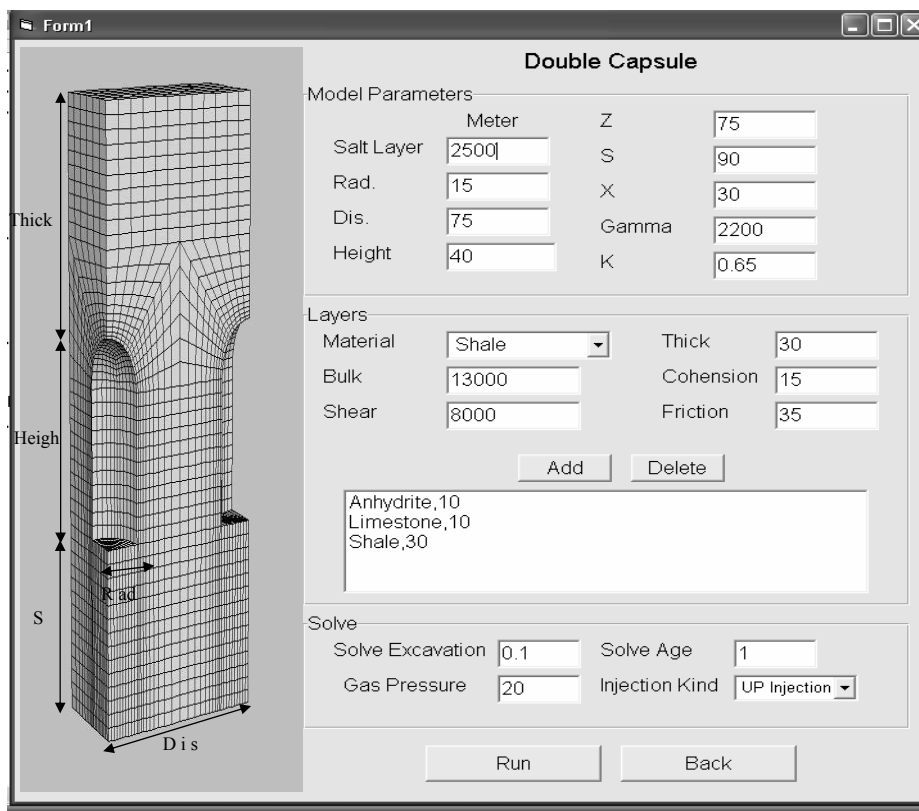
Form1

Double Capsule

Model Parameters

Meter

Salt Layer 2500

Rad. 15

Dis. 75

Height 40

Z 75

S 90

X 30

Gamma 2200

K 0.65

Thick

Heigh

S

Rad

Dis

Layers

Material Shale

Bulk 13000

Shear 8000

Thick 30

Cohension 15

Friction 35

Add

Delete

Anhydrite,10
Limestone,10
Shale,30

Solve

Solve Excavation 0.1

Gas Pressure 20

Solve Age 1

Injection Kind UP Injection

Run

Back